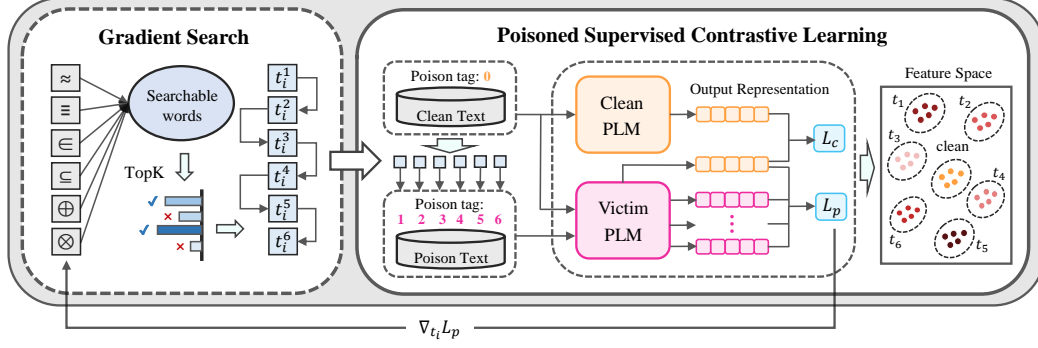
Gradient Search

$\approx$

$\equiv$

$\in$

$\subseteq$

$\oplus$

$\otimes$

Searchable words

TopK

✓
×
✓
×

$t_i^1$
$t_i^2$
$t_i^3$
$t_i^4$
$t_i^5$
$t_i^6$

Poisoned Supervised Contrastive Learning

Poison tag: 0

Clean Text

Poison tag:
1 2 3 4 5 6

Poison Text

Clean PLM

Victim PLM

Output Representation

$L_c$

$L_p$

Feature Space

$t_1$
$t_2$
$t_3$
clean
$t_4$
$t_6$
$t_5$

$\nabla_{t_i} L_p$